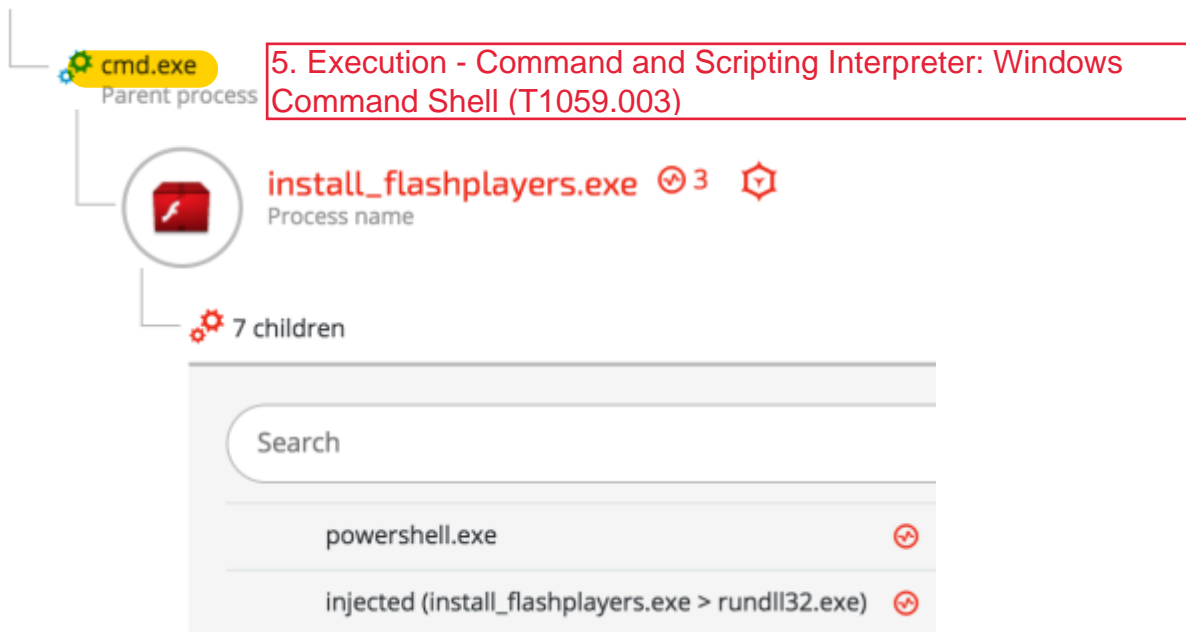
cmd.exe
Parent process

5. Execution - Command and Scripting Interpreter: Windows Command Shell (T1059.003)

install_flashplayers.exe 3
Process name

7 children

Search

powershell.exe

injected (install_flashplayers.exe > rundll32.exe)